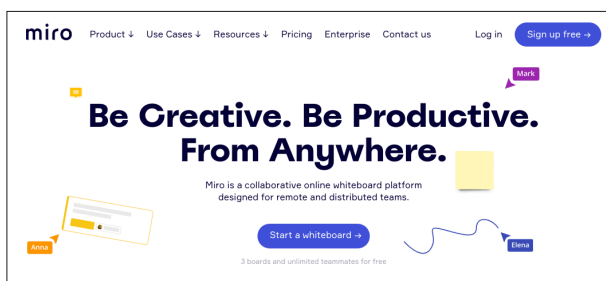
miro Product ↓ Use Cases ↓ Resources ↓ Pricing Enterprise Contact us Log in Sign up free →

Mark

Be Creative. Be Productive. From Anywhere.

Miro is a collaborative online whiteboard platform designed for remote and distributed teams.

Anna

Start a whiteboard →

3 boards and unlimited teammates for free

Elena